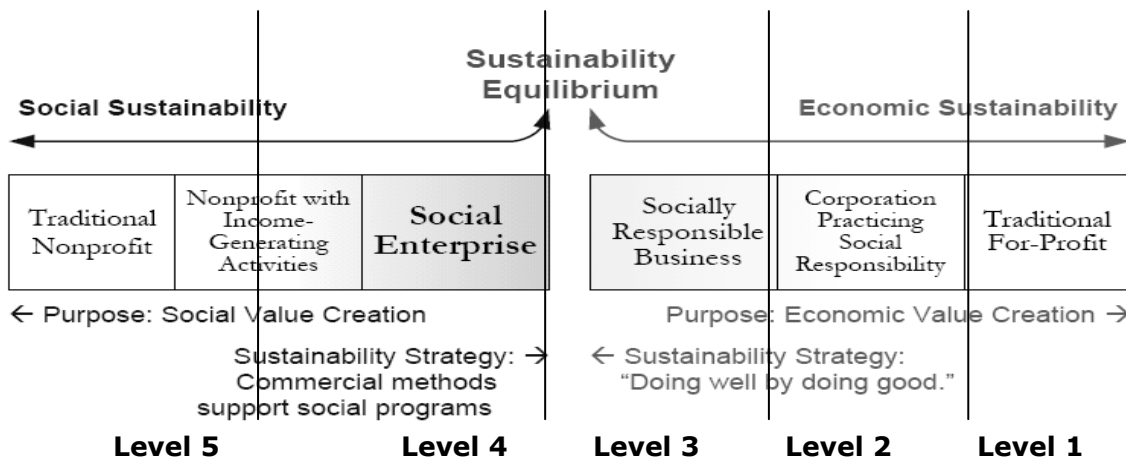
Sustainability Equilibrium

Social Sustainability

Economic Sustainability

| Traditional Nonprofit | Nonprofit with Income-Generating Activities | Social Enterprise |
|---|---|---|

| Socially Responsible Business | Corporation Practicing Social Responsibility | Traditional For-Profit |
|---|---|---|

← Purpose: Social Value Creation

Purpose: Economic Value Creation →

Sustainability Strategy: → Commercial methods support social programs

← Sustainability Strategy: "Doing well by doing good."

Level 5 Level 4 Level 3 Level 2 Level 1